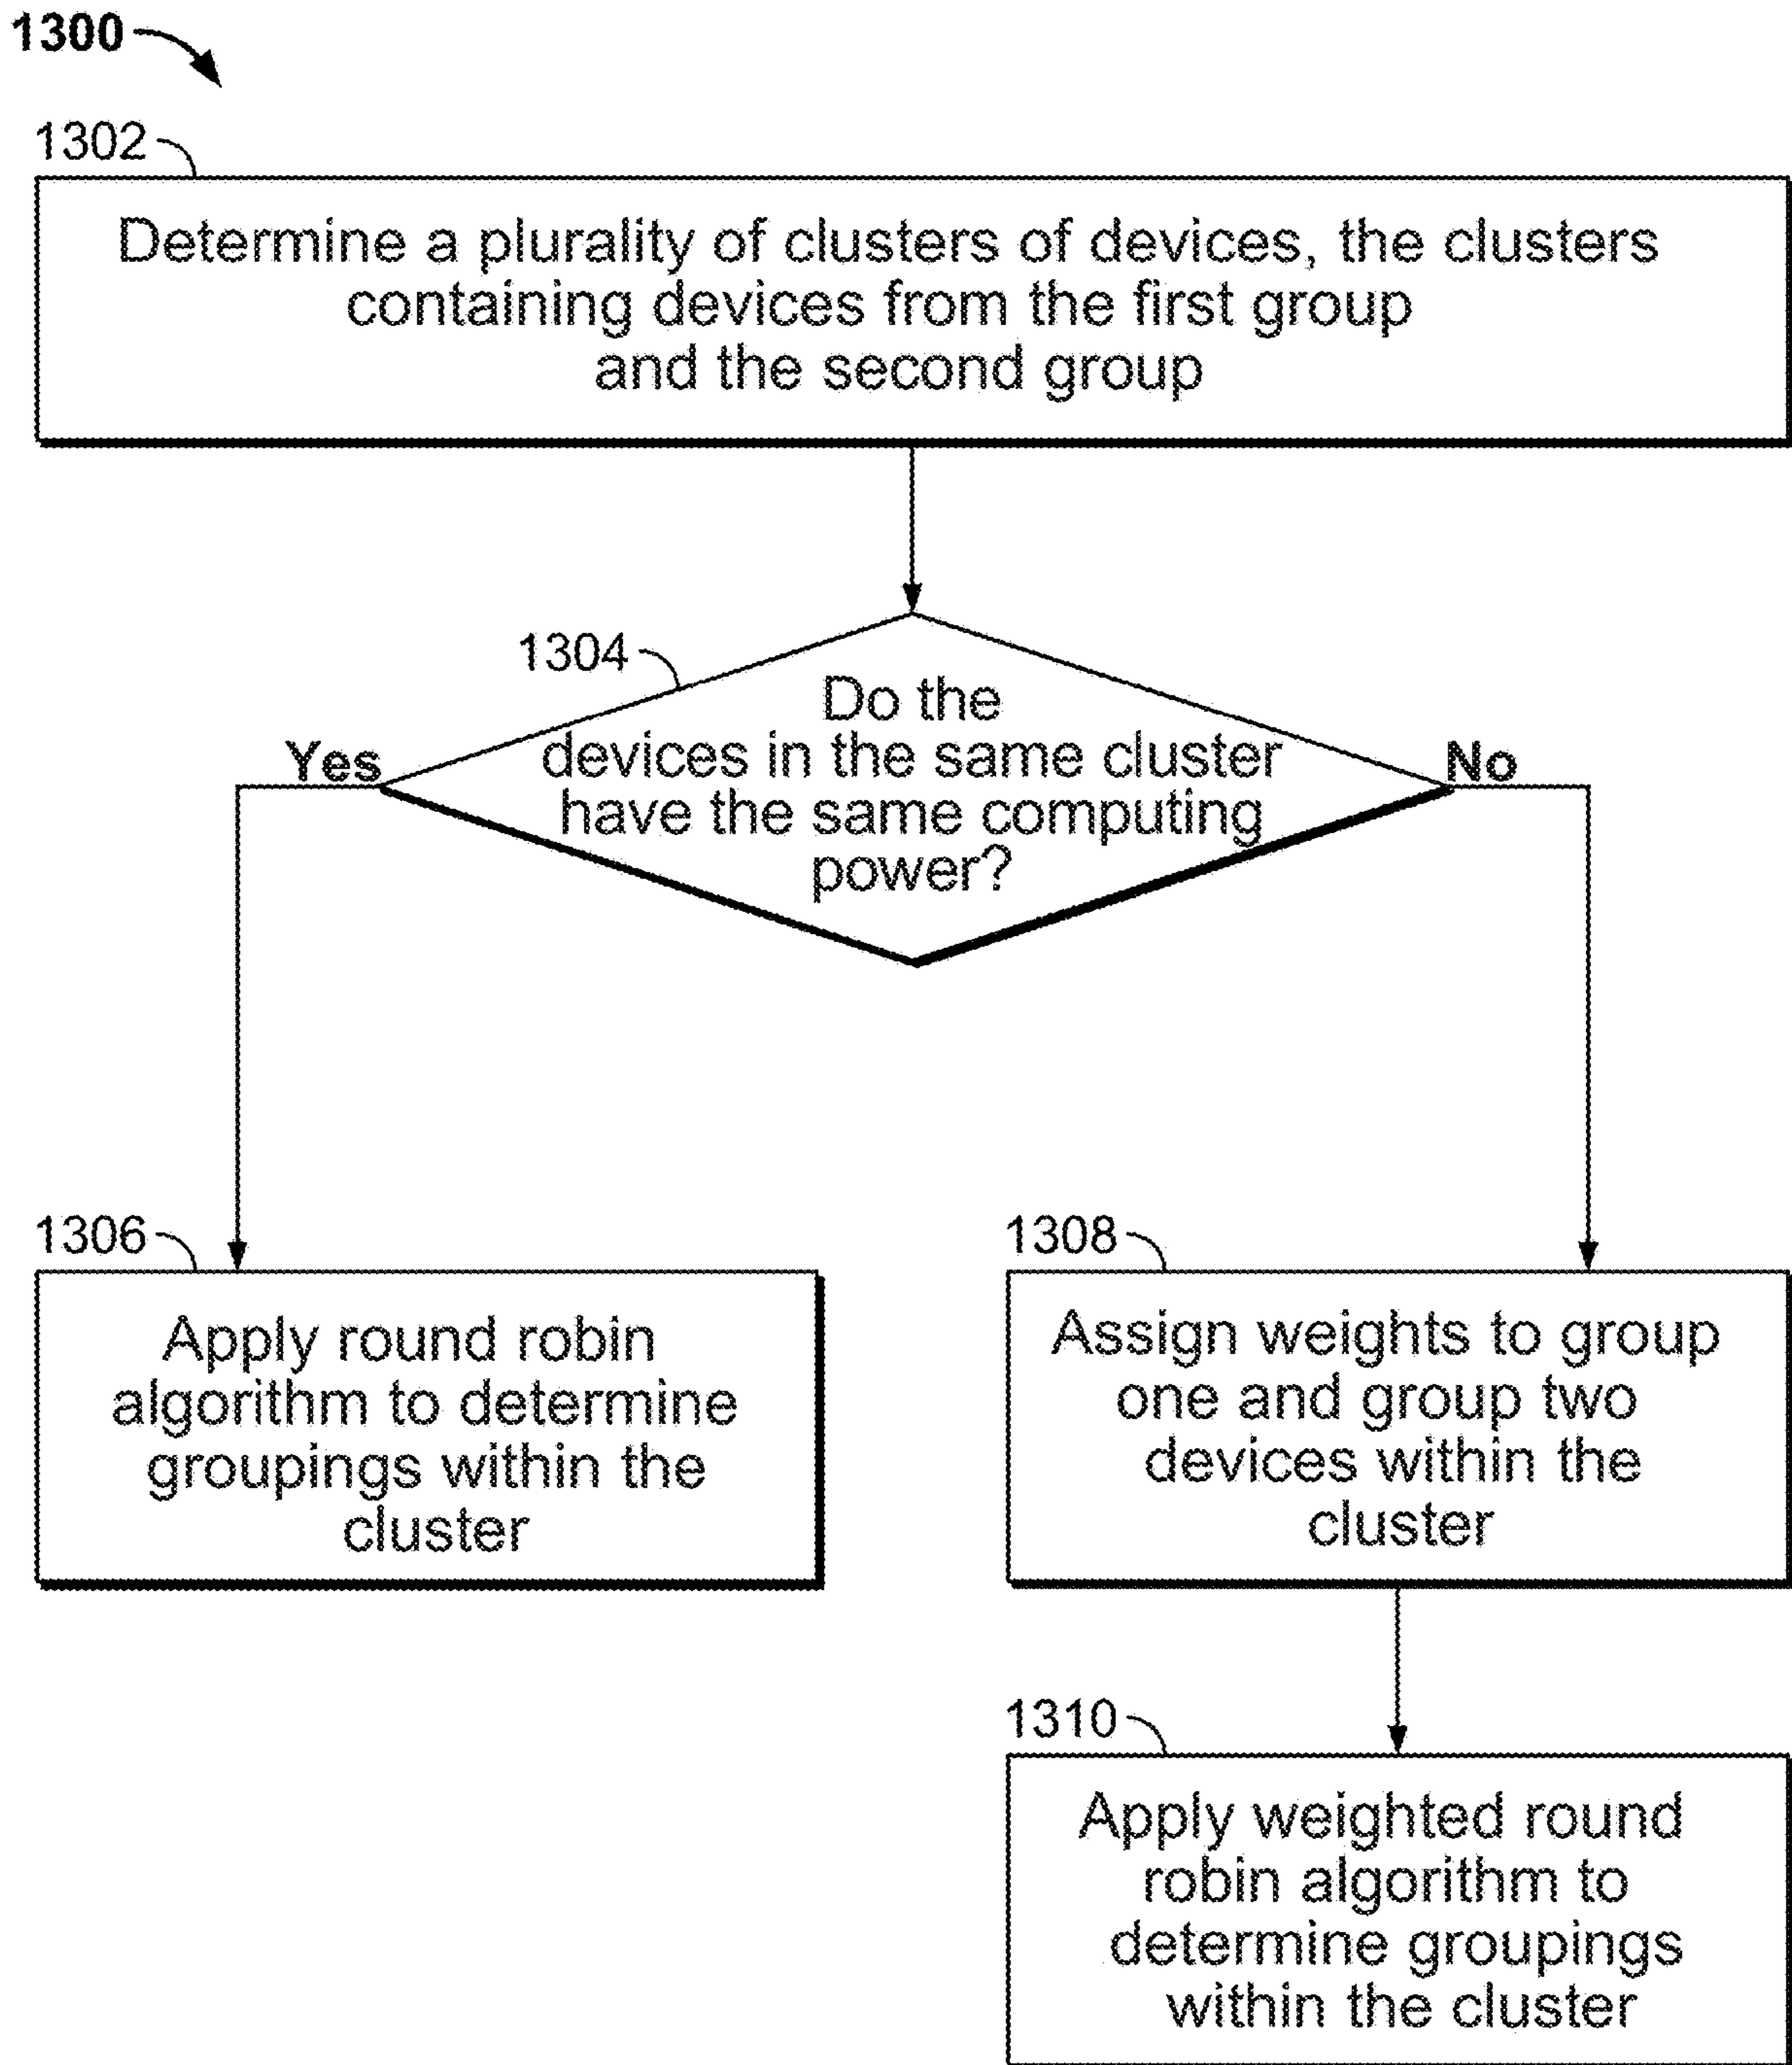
1300

1302

Determine a plurality of clusters of devices, the clusters containing devices from the first group and the second group

1304

Do the devices in the same cluster have the same computing power?

Yes

No

1306

Apply round robin algorithm to determine groupings within the cluster

1308

Assign weights to group one and group two devices within the cluster

1310

Apply weighted round robin algorithm to determine groupings within the cluster